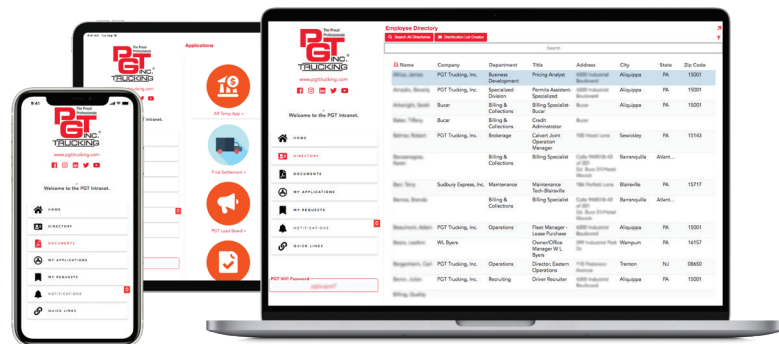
The Proud Professionals
PGT INC. TRUCKING
www.pgttrucking.com
Welcome to the PGT Intranet.
HOME
DIRECTORY
DOCUMENTS
MY APPLICATIONS
MY REQUESTS
NOTIFICATIONS
QUICK LINKS

Applications
AR Temp App
Final Settlement
PGT Load Board

Employee Directory
Search All Directories
Distribution List Creator
Search

| Name | Company | Department | Title | Address | City | State | Zip Code |
|---|---|---|---|---|---|---|---|
| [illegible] | PGT Trucking, Inc. | Business Development | Pricing Analyst | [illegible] | Aliquippa | PA | 15001 |
| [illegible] | PGT Trucking, Inc. | Specialized Division | Permits Assistant-Specialized | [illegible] | Aliquippa | PA | 15001 |
| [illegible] | Bucar | Billing & Collections | Billing Specialist-Bucar | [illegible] | Aliquippa | PA | 15001 |
| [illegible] | Bucar | Billing & Collections | Credit Administrator | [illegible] | | | |
| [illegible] | PGT Trucking, Inc. | Brokerage | Calvert Joint Operation Manager | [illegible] | Sewickley | PA | 15143 |
| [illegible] | | Billing & Collections | Billing Specialist | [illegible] | Barranquilla | Atlant... | |
| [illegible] | Sudbury Express, Inc. | Maintenance | Maintenance Tech-Blairsville | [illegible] | Blairsville | PA | 15717 |
| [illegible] | | Billing & Collections | Billing Specialist | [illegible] | Barranquilla | Atlant... | |
| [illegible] | PGT Trucking, Inc. | Operations | Fleet Manager - Lease Purchase | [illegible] | Aliquippa | PA | 15001 |
| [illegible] | WL Byers | | Owner/Office Manager W.L. Byers | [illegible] | Wampum | PA | 16157 |
| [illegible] | PGT Trucking, Inc. | Operations | Director, Eastern Operations | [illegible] | Trenton | NJ | 08650 |
| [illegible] | PGT Trucking, Inc. | Recruiting | Driver Recruiter | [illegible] | Aliquippa | PA | 15001 |
| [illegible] | | | | | | | |

PGT WiFi Password
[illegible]